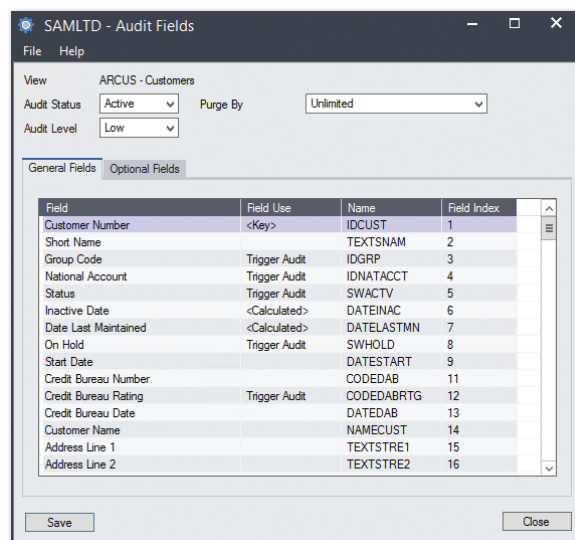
SAMLTD - Audit Fields

File Help

View ARCUS - Customers

Audit Status Active Purge By Unlimited

Audit Level Low

General Fields Optional Fields

| Field | Field Use | Name | Field Index |
|---|---|---|---|
| Customer Number | <Key> | IDCUST | 1 |
| Short Name | | TEXTSNAM | 2 |
| Group Code | Trigger Audit | IDGRP | 3 |
| National Account | Trigger Audit | IDNATACCT | 4 |
| Status | Trigger Audit | SWACTV | 5 |
| Inactive Date | <Calculated> | DATEINAC | 6 |
| Date Last Maintained | <Calculated> | DATELASTMN | 7 |
| On Hold | Trigger Audit | SWHOLD | 8 |
| Start Date | | DATESTART | 9 |
| Credit Bureau Number | | CODEDAB | 11 |
| Credit Bureau Rating | Trigger Audit | CODEDABRTG | 12 |
| Credit Bureau Date | | DATEDAB | 13 |
| Customer Name | | NAMECUST | 14 |
| Address Line 1 | | TEXTSTRE1 | 15 |
| Address Line 2 | | TEXTSTRE2 | 16 |

Save Close